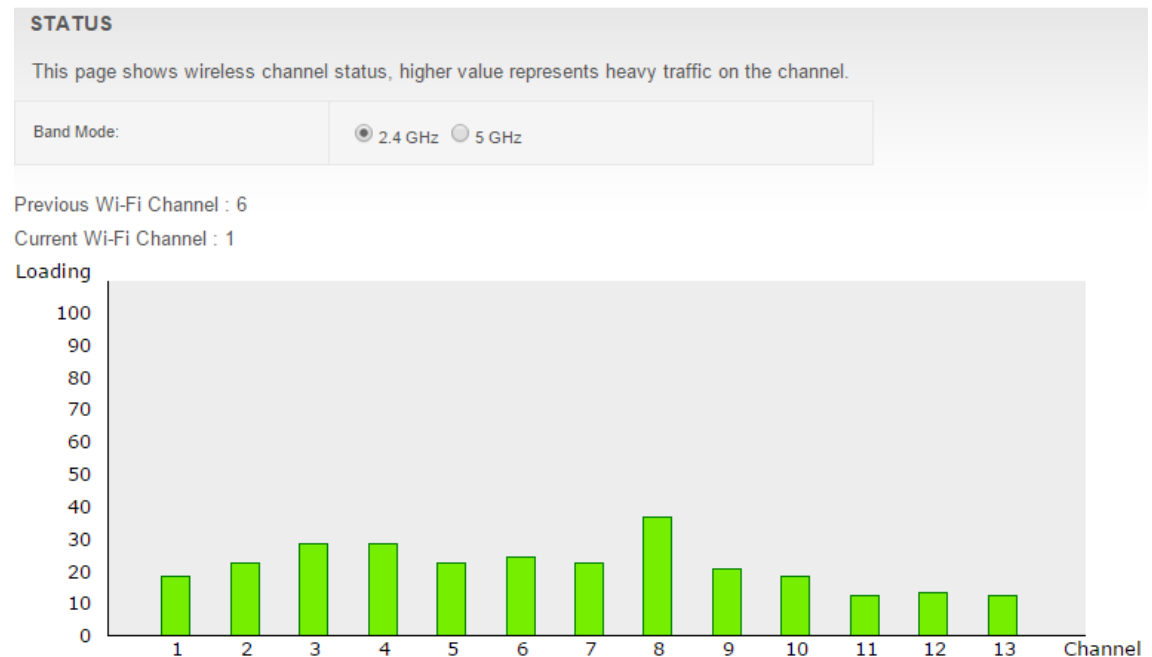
STATUS

This page shows wireless channel status, higher value represents heavy traffic on the channel.

| Band Mode: | 2.4 GHz 5 GHz |
|---|---|

Previous Wi-Fi Channel : 6

Current Wi-Fi Channel : 1

Loading

100
90
80
70
60
50
40
30
20
10
0

1 2 3 4 5 6 7 8 9 10 11 12 13 Channel